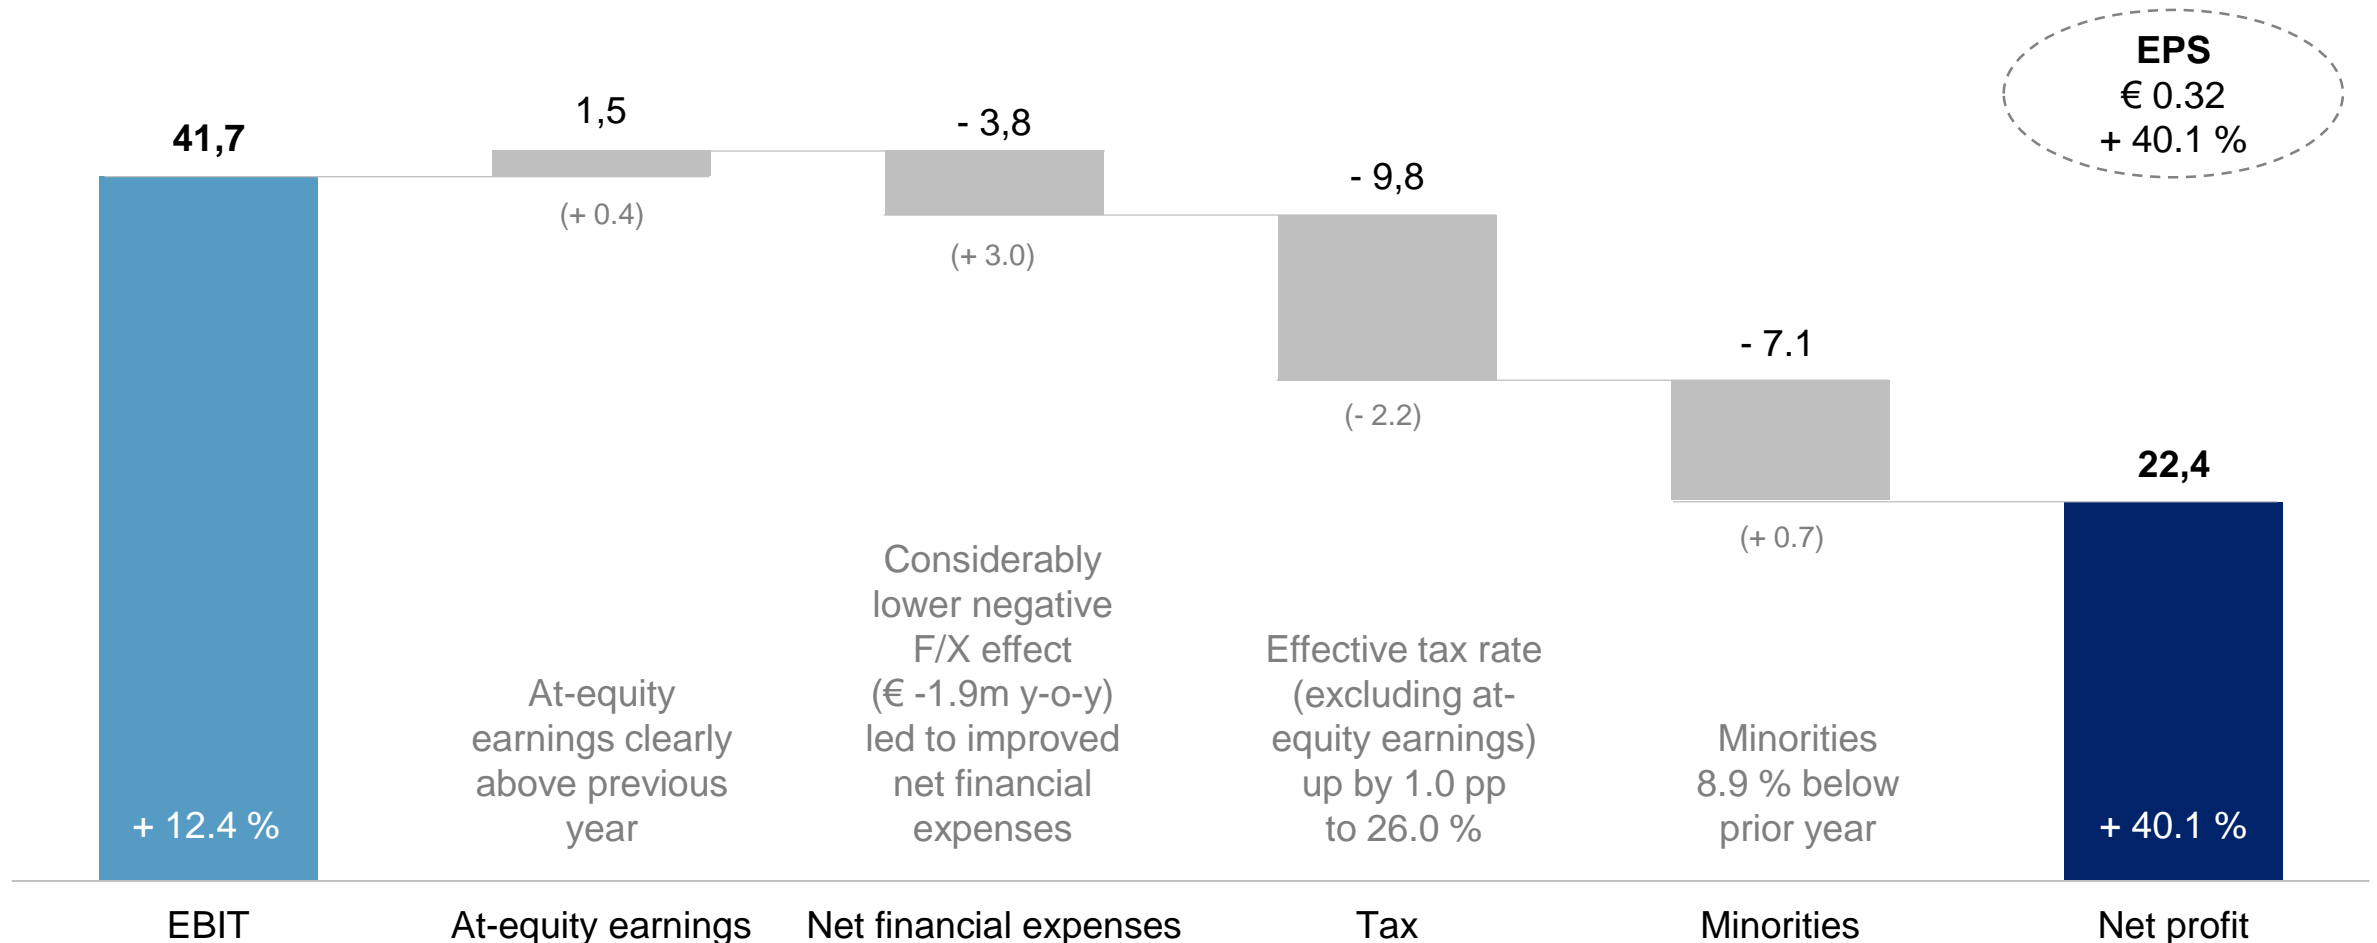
EPS
€ 0.32
+ 40.1 %

41,7

1,5

(+ 0.4)

- 3,8

(+ 3.0)

- 9,8

(- 2.2)

- 7.1

(+ 0.7)

22,4

+ 12.4 %

At-equity earnings clearly above previous year

Considerably lower negative F/X effect (€ -1.9m y-o-y) led to improved net financial expenses

Effective tax rate (excluding at-equity earnings) up by 1.0 pp to 26.0 %

Minorities 8.9 % below prior year

+ 40.1 %

EBIT

At-equity earnings

Net financial expenses

Tax

Minorities

Net profit